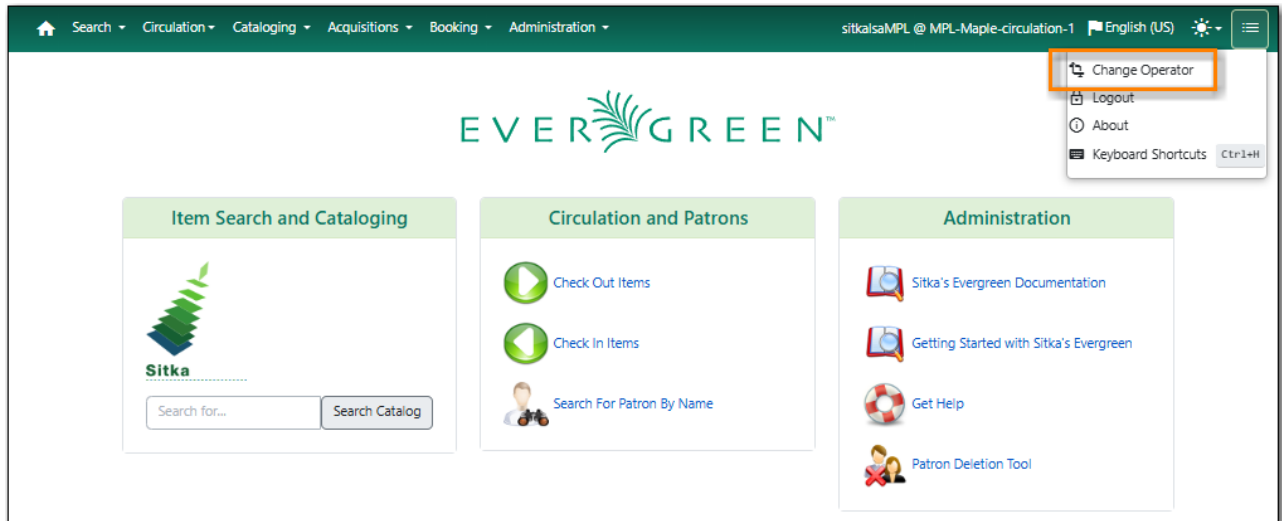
Search ▾ Circulation ▾ Cataloging ▾ Acquisitions ▾ Booking ▾ Administration ▾

sitkalsaMPL @ MPL-Maple-circulation-1 English (US)

Change Operator
Logout
About
Keyboard Shortcuts Ctrl+H

EVERGREEN™

Item Search and Cataloging

Sitka

Search for...
Search Catalog

Circulation and Patrons

Check Out Items

Check In Items

Search For Patron By Name

Administration

Sitka's Evergreen Documentation

Getting Started with Sitka's Evergreen

Get Help

Patron Deletion Tool